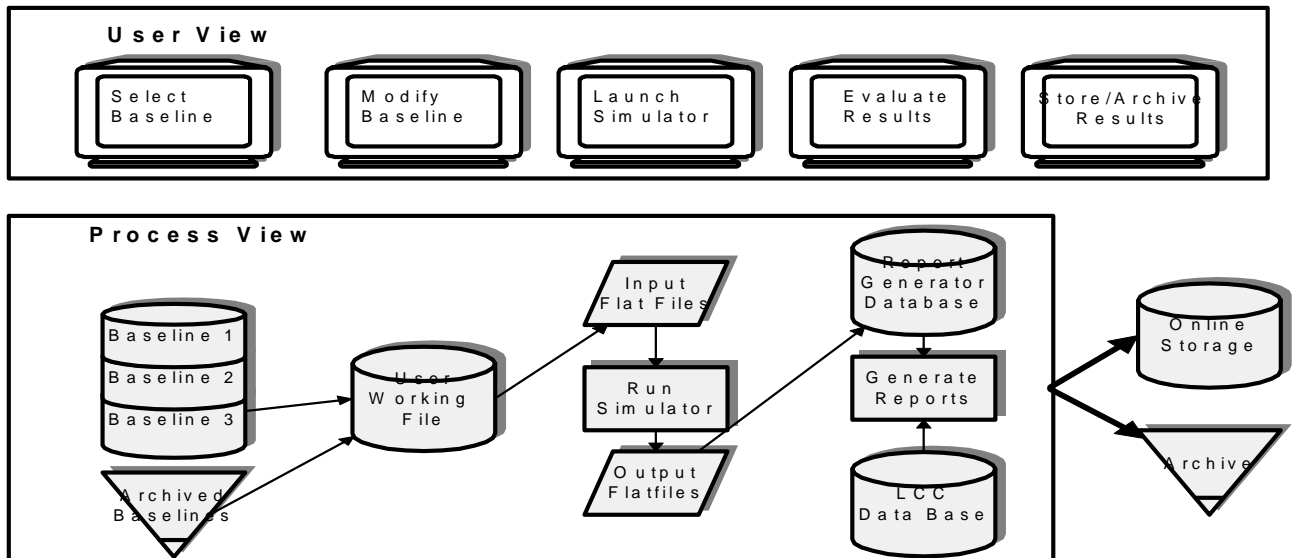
User View

Select Baseline

Modify Baseline

Launch Simulator

Evaluate Results

Store/Archive Results

Process View

Baseline 1

Baseline 2

Baseline 3

Archived Baselines

User Working File

Input Flat Files

Run Simulator

Output Flatfiles

Report Generator Database

Generate Reports

LCC Data Base

Online Storage

Archive